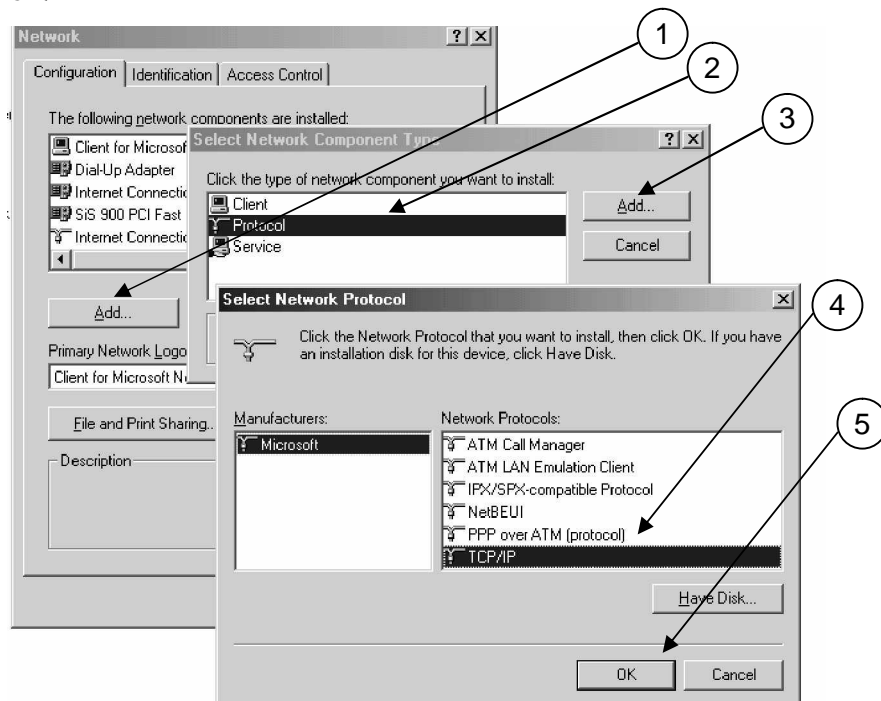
Network ? X

Configuration | Identification | Access Control

The following network components are installed:

Client for Microsof
Dial-Up Adapter
Internet Connectic
SiS 900 PCI Fast
Internet Connectic

Add...

Primary Network Logo
Client for Microsoft N

File and Print Sharing...

Description

Select Network Component Type ? X

Click the type of network component you want to install:

Client
Protocol
Service

Add...
Cancel

Select Network Protocol X

Click the Network Protocol that you want to install, then click OK. If you have an installation disk for this device, click Have Disk.

Manufacturers:
Microsoft

Network Protocols:
ATM Call Manager
ATM LAN Emulation Client
IPX/SPX-compatible Protocol
NetBEUI
PPP over ATM (protocol)
TCP/IP

Have Disk...

OK
Cancel

1
2
3
4
5